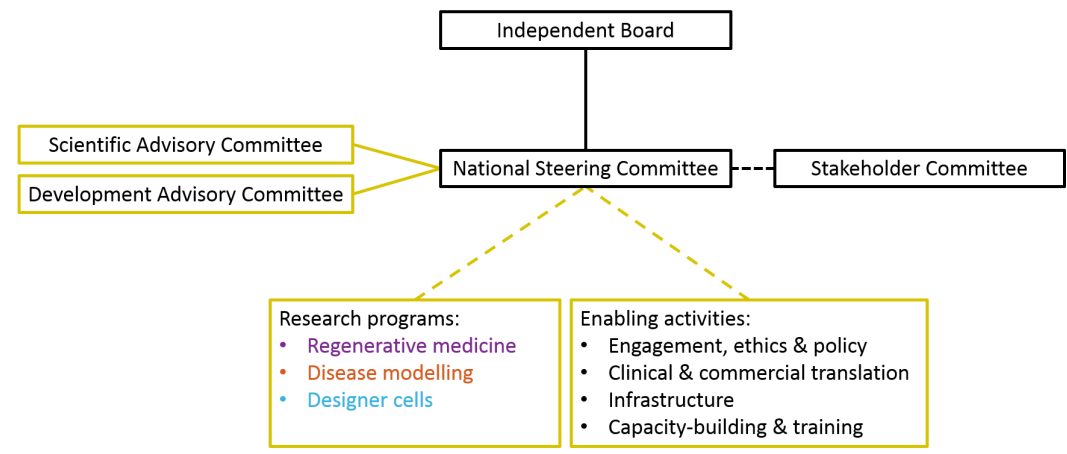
Independent Board

Scientific Advisory Committee

Development Advisory Committee

National Steering Committee

Stakeholder Committee

Research programs:
• Regenerative medicine
• Disease modelling
• Designer cells

Enabling activities:
• Engagement, ethics & policy
• Clinical & commercial translation
• Infrastructure
• Capacity-building & training